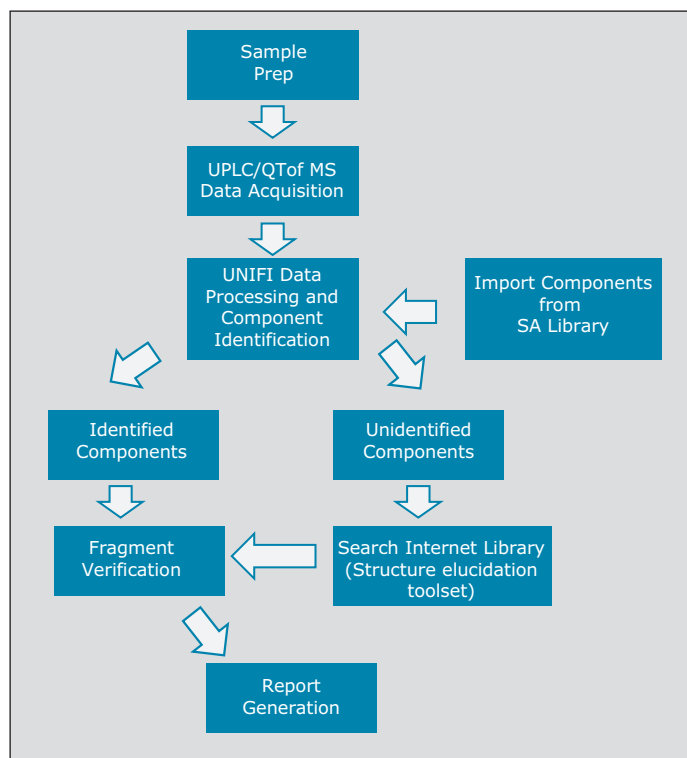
Sample Prep

UPLC/QTof MS Data Acquisition

UNIFI Data Processing and Component Identification

Import Components from SA Library

Identified Components

Unidentified Components

Fragment Verification

Search Internet Library (Structure elucidation toolset)

Report Generation